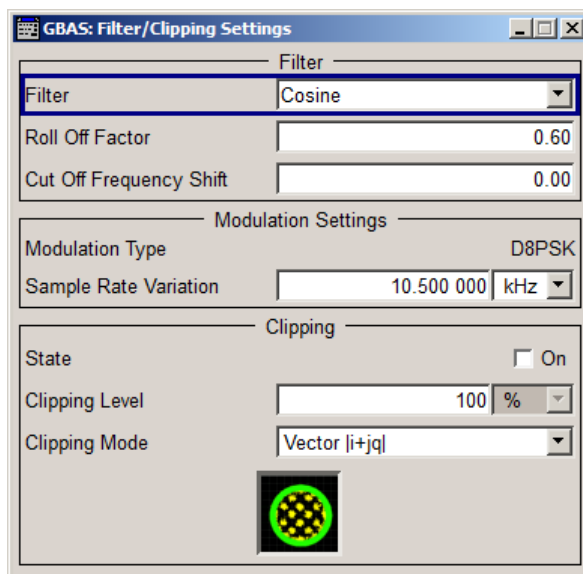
GBAS: Filter/Clipping Settings

Filter

Filter | Cosine

Roll Off Factor | 0.60

Cut Off Frequency Shift | 0.00

Modulation Settings

Modulation Type | D8PSK

Sample Rate Variation | 10.500 000 | kHz

Clipping

State | On

Clipping Level | 100 | %

Clipping Mode | Vector |i+jq|